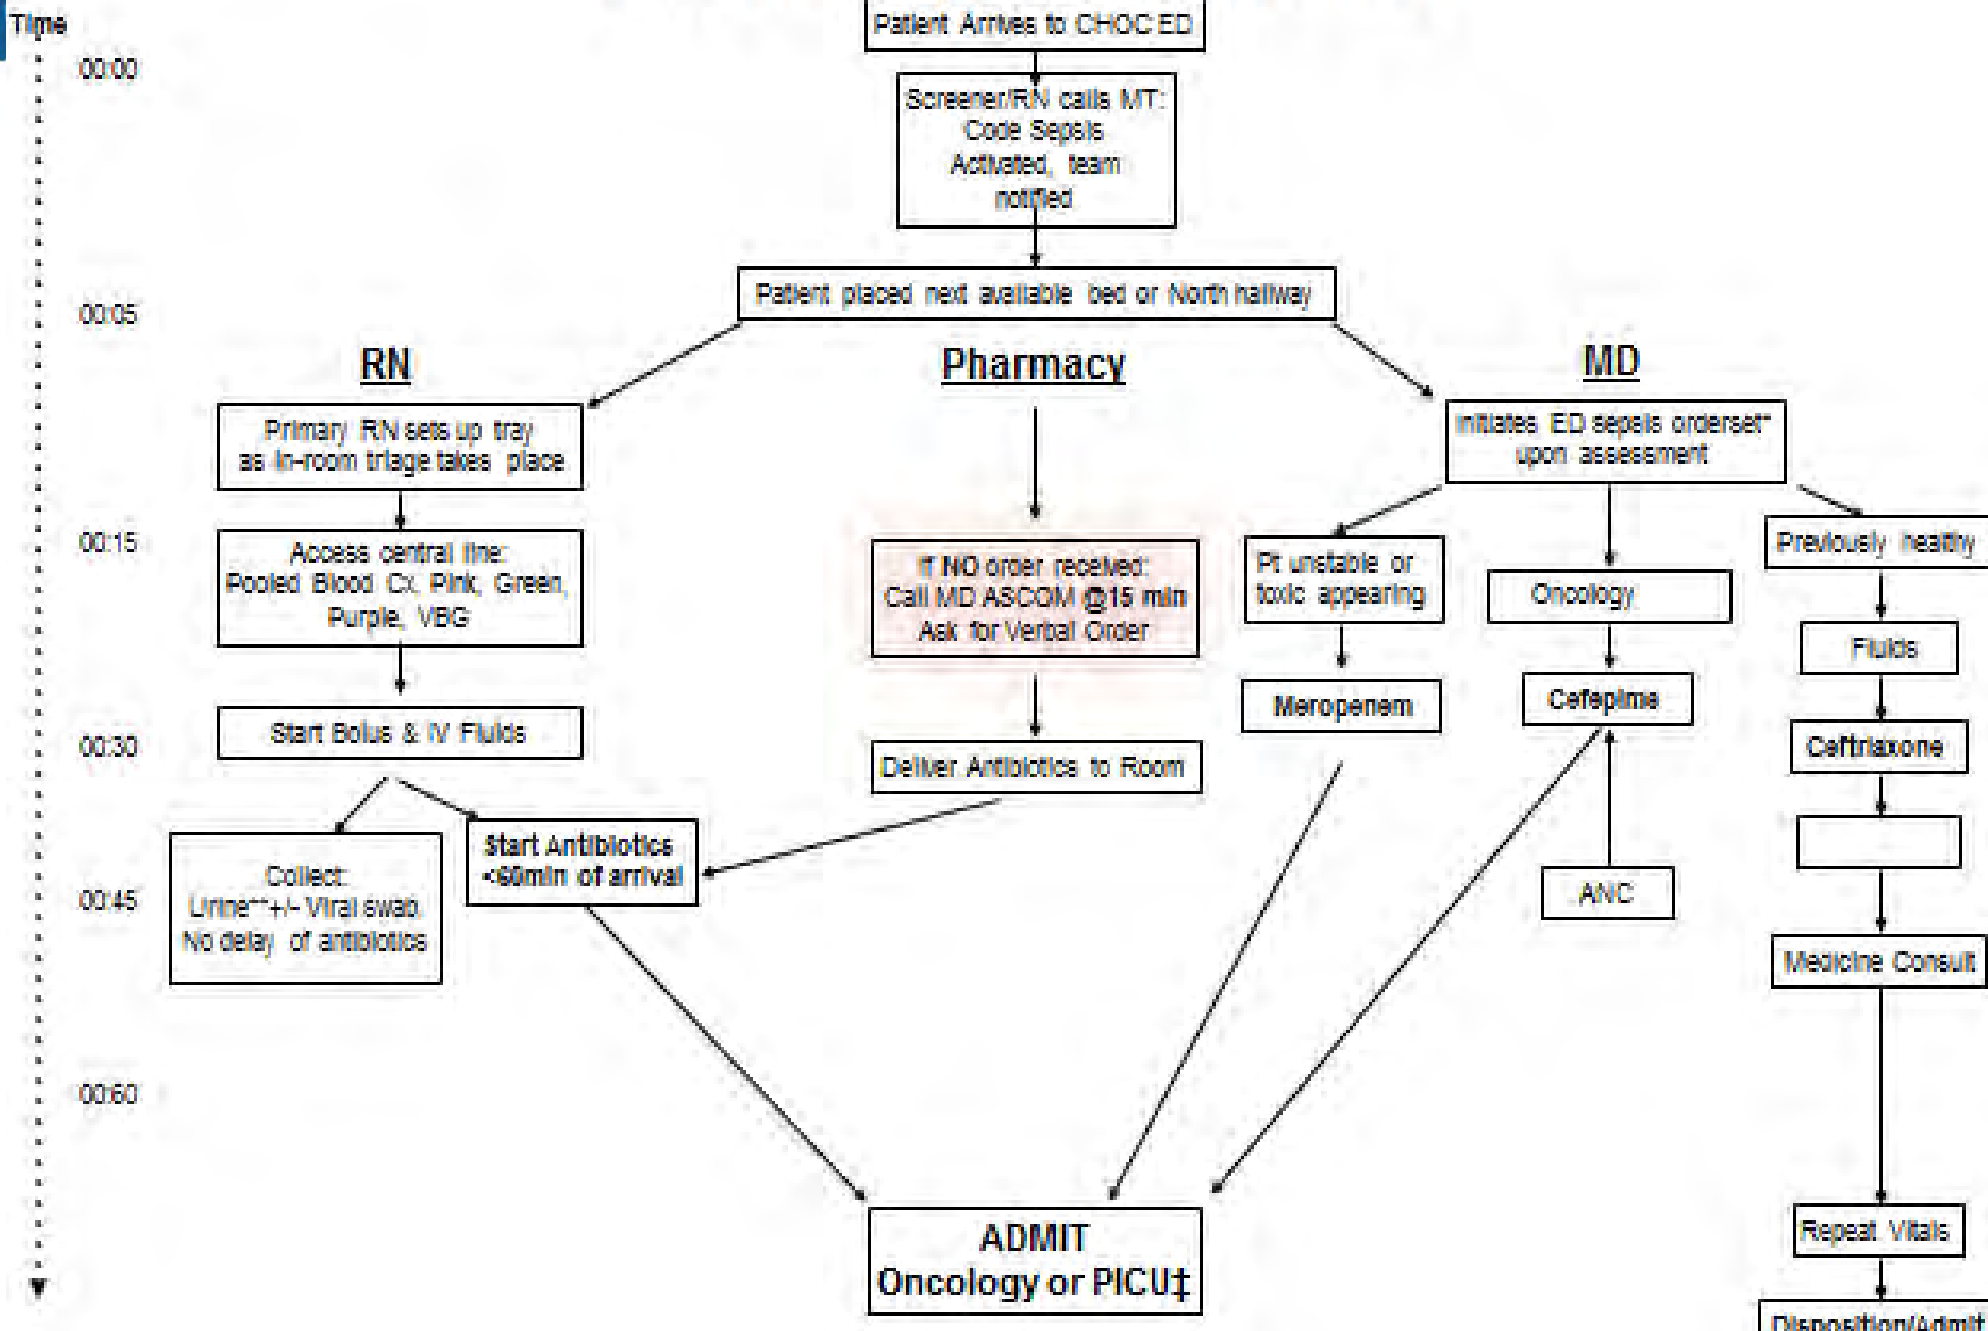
Time

00:00

00:05

00:15

00:30

00:45

00:60

Patient Arrives to CHOC ED

Screener/RN calls MT: Code Sepsis Activated, team notified

Patient placed next available bed or North hallway

RN

Pharmacy

MD

Primary RN sets up tray as in-room triage takes place

Access central line: Pooled Blood Cx, Pink, Green, Purple, VBG

Start Bolus & IV Fluids

Collect: Urine**+/- Viral swab No delay of antibiotics

Start Antibiotics <60min of arrival

If NO order received: Call MD ASCOM @15 min Ask for Verbal Order

Deliver Antibiotics to Room

Initiates ED sepsis orderset* upon assessment

Pt unstable or toxic appearing

Meropenem

Oncology

Cefepime

ANC

Previously healthy

Fluids

Ceftriaxone

Medicine Consult

Repeat Vitals

Disposition/Admit

ADMIT Oncology or PICU‡